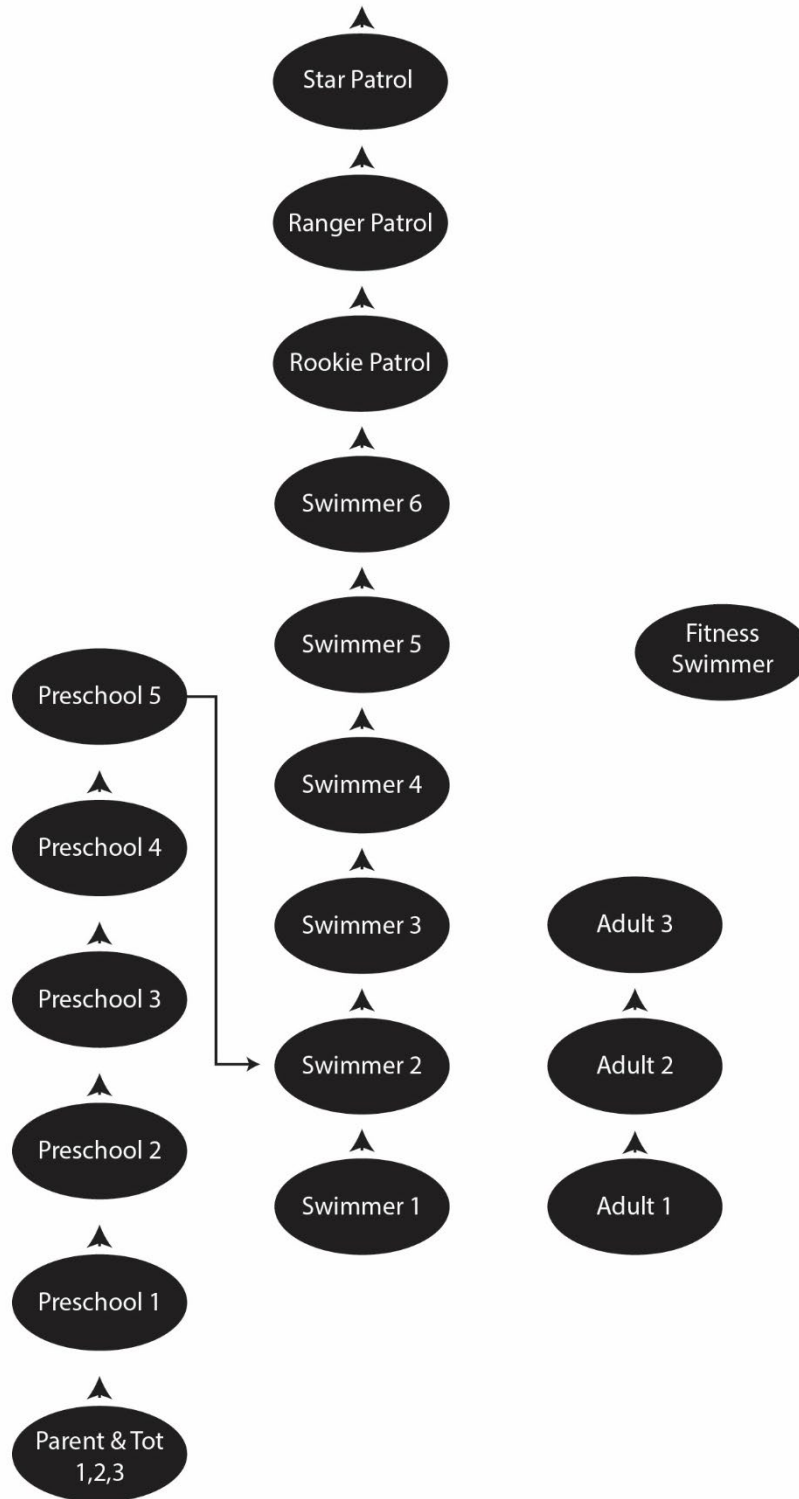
Star Patrol

Ranger Patrol

Rookie Patrol

Swimmer 6

Swimmer 5

Fitness Swimmer

Preschool 5

Swimmer 4

Preschool 4

Swimmer 3

Adult 3

Preschool 3

Swimmer 2

Adult 2

Preschool 2

Swimmer 1

Adult 1

Preschool 1

Parent & Tot 1,2,3